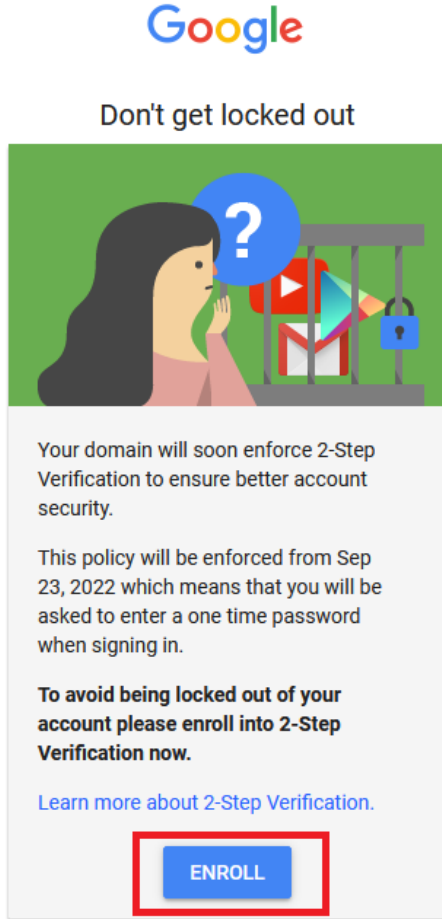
Google

Don't get locked out

?

Your domain will soon enforce 2-Step Verification to ensure better account security.

This policy will be enforced from Sep 23, 2022 which means that you will be asked to enter a one time password when signing in.

**To avoid being locked out of your account please enroll into 2-Step Verification now.**

Learn more about 2-Step Verification.

ENROLL